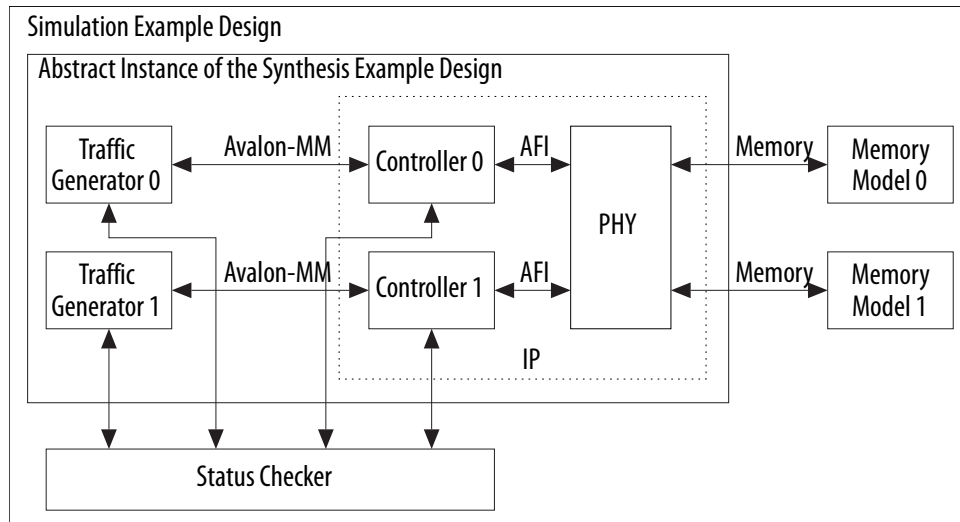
Simulation Example Design

Abstract Instance of the Synthesis Example Design

Traffic Generator 0

Avalon-MM

Controller 0

AFI

PHY

Memory

Memory Model 0

Traffic Generator 1

Avalon-MM

Controller 1

AFI

Memory

Memory Model 1

IP

Status Checker